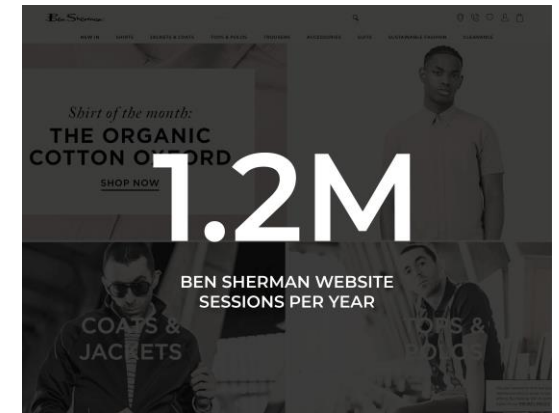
Ben Sherman

NEW IN SHIRTS JACKETS & COATS TOPS & POLOS TROUSERS ACCESSORIES SUITS SUSTAINABLE FASHION CLEARANCE

Shirt of the month:
THE ORGANIC COTTON OXFORD

SHOP NOW

1.2M

BEN SHERMAN WEBSITE SESSIONS PER YEAR

COATS & JACKETS

TOPS & POLOS